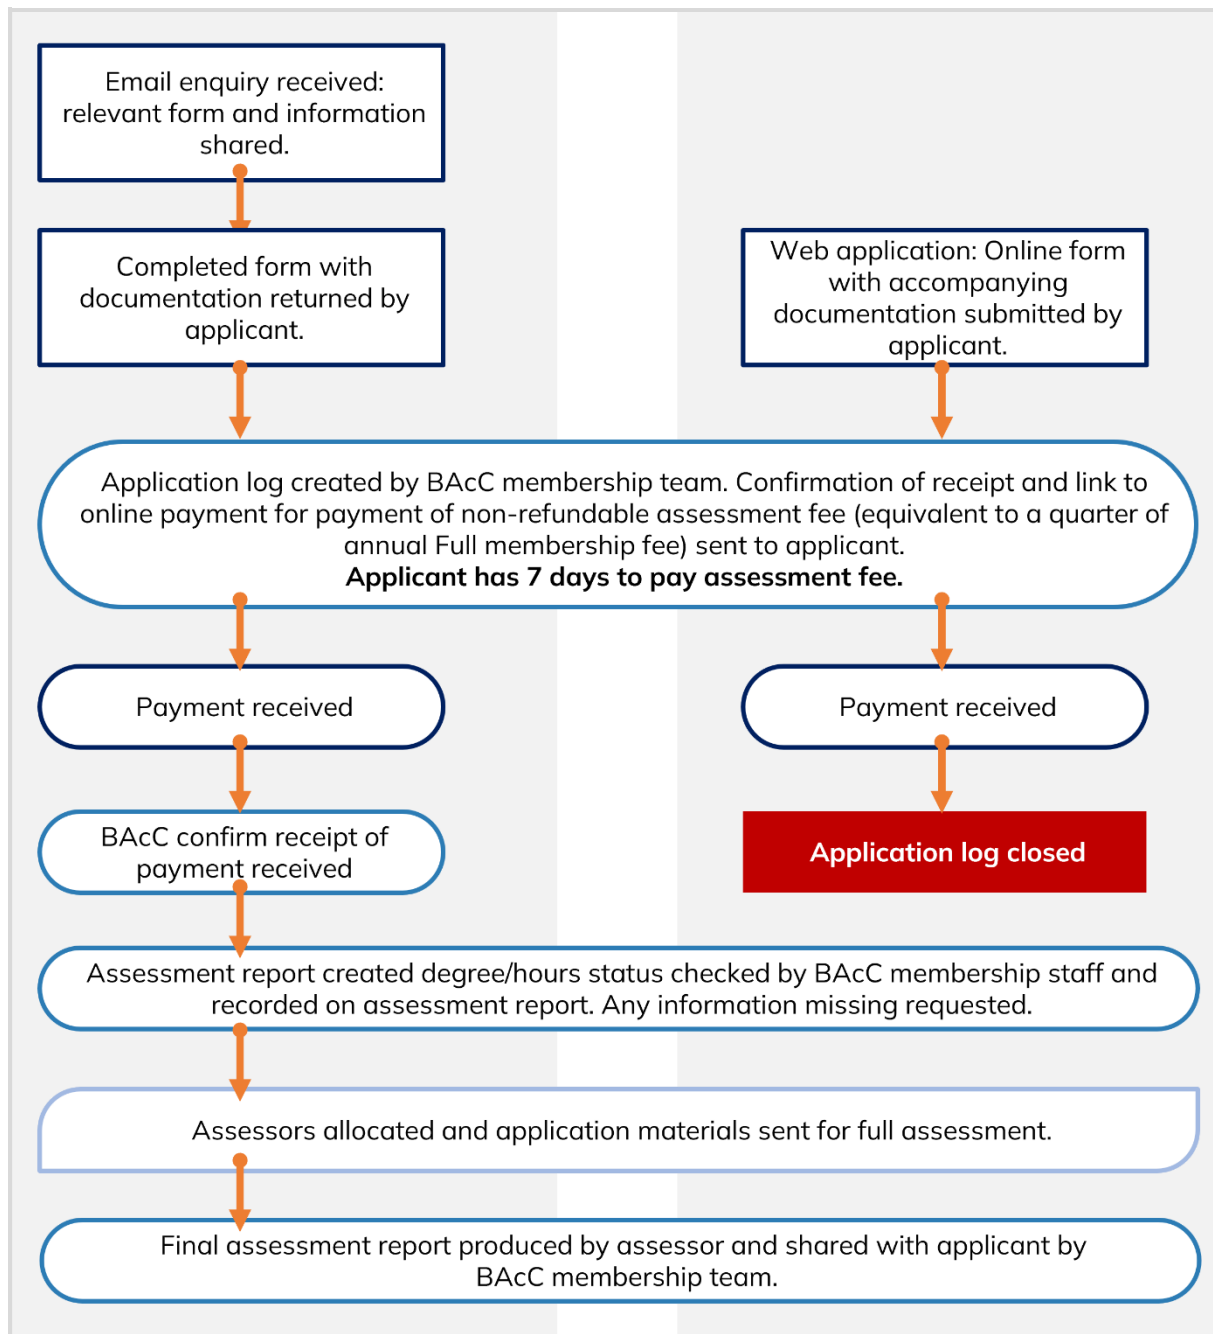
Email enquiry received: relevant form and information shared.

Completed form with documentation returned by applicant.

Web application: Online form with accompanying documentation submitted by applicant.

Application log created by BAcC membership team. Confirmation of receipt and link to online payment for payment of non-refundable assessment fee (equivalent to a quarter of annual Full membership fee) sent to applicant.
**Applicant has 7 days to pay assessment fee.**

Payment received

Payment received

BAcC confirm receipt of payment received

Application log closed

Assessment report created degree/hours status checked by BAcC membership staff and recorded on assessment report. Any information missing requested.

Assessors allocated and application materials sent for full assessment.

Final assessment report produced by assessor and shared with applicant by BAcC membership team.